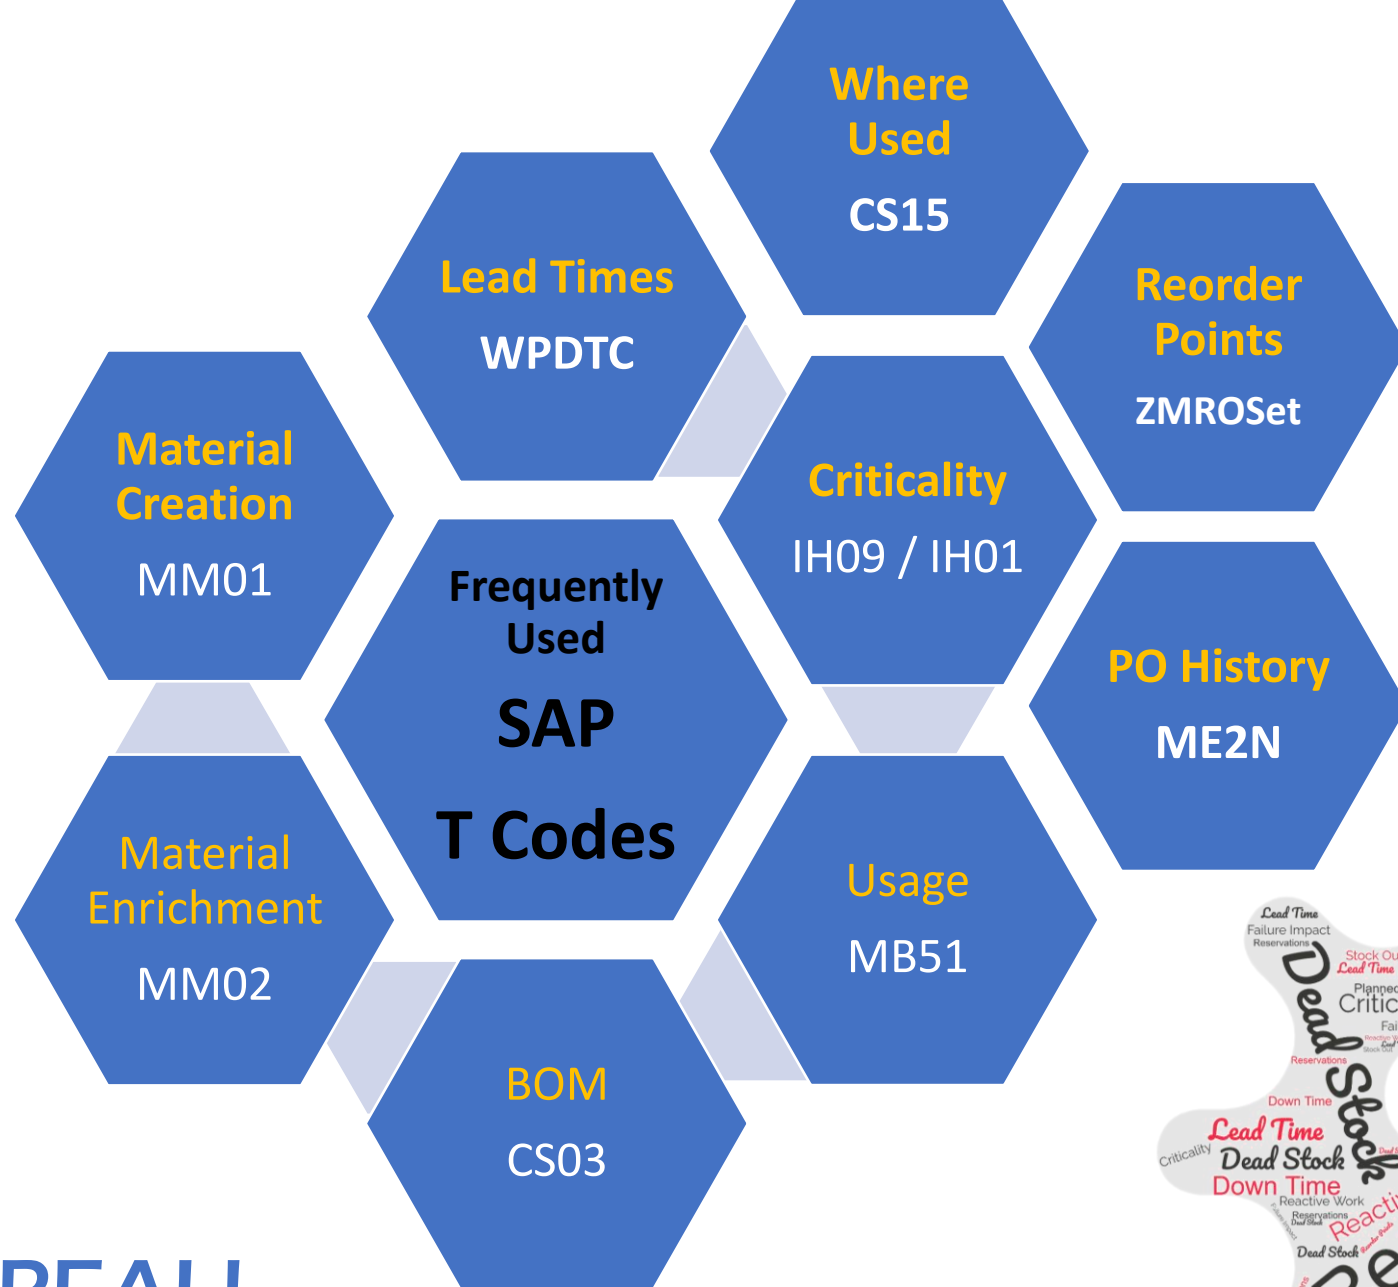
Where Used
CS15

Lead Times
WPDTC

Reorder Points
ZMROSet

Material Creation
MM01

Criticality
IH09 / IH01

Frequently Used
SAP
T Codes

PO History
ME2N

Material Enrichment
MM02

Usage
MB51

BOM
CS03

Lead Time
Failure Impact
Reservations
Stock Ou
Lead Time
Dead Stock
Planned
Critic
Fai
Reservations
Down Time
Criticality
Lead Time
Dead Stock
Down Time
Reactive Work
Reservations
Reacti
Dead Stock

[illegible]